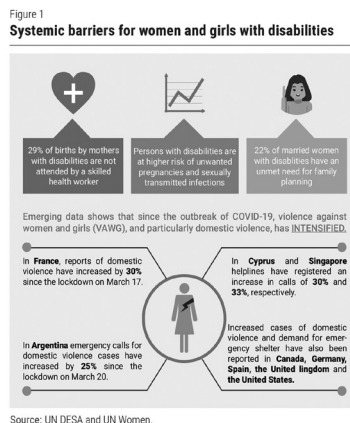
Figure 1

Systemic barriers for women and girls with disabilities

29% of births by mothers with disabilities are not attended by a skilled health worker

Persons with disabilities are at higher risk of unwanted pregnancies and sexually transmitted infections

22% of married women with disabilities have an unmet need for family planning

Emerging data shows that since the outbreak of COVID-19, violence against women and girls (VAWG), and particularly domestic violence, has INTENSIFIED.

In France, reports of domestic violence have increased by 30% since the lockdown on March 17.

In Cyprus and Singapore helplines have registered an increase in calls of 30% and 33%, respectively.

In Argentina emergency calls for domestic violence cases have increased by 25% since the lockdown on March 20.

Increased cases of domestic violence and demand for emergency shelter have also been reported in Canada, Germany, Spain, the United Kingdom and the United States.

Source: UN DESA and UN Women.